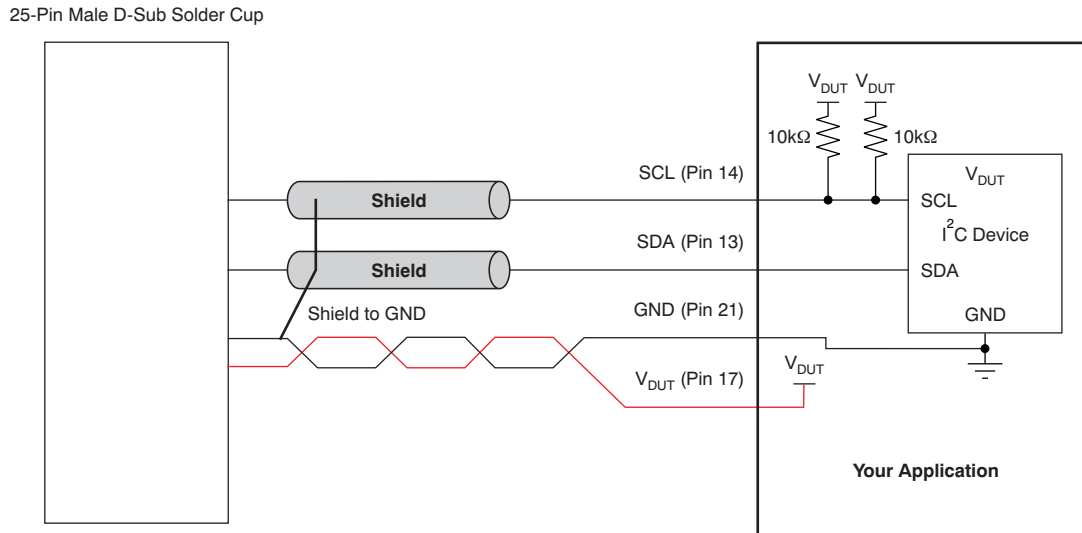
25-Pin Male D-Sub Solder Cup

$V_{DUT}$ $V_{DUT}$

10kΩ 10kΩ

$V_{DUT}$

SCL (Pin 14)

SCL

Shield

$I^2C$ Device

SDA (Pin 13)

Shield

SDA

Shield to GND

GND (Pin 21)

GND

$V_{DUT}$

$V_{DUT}$ (Pin 17)

Your Application